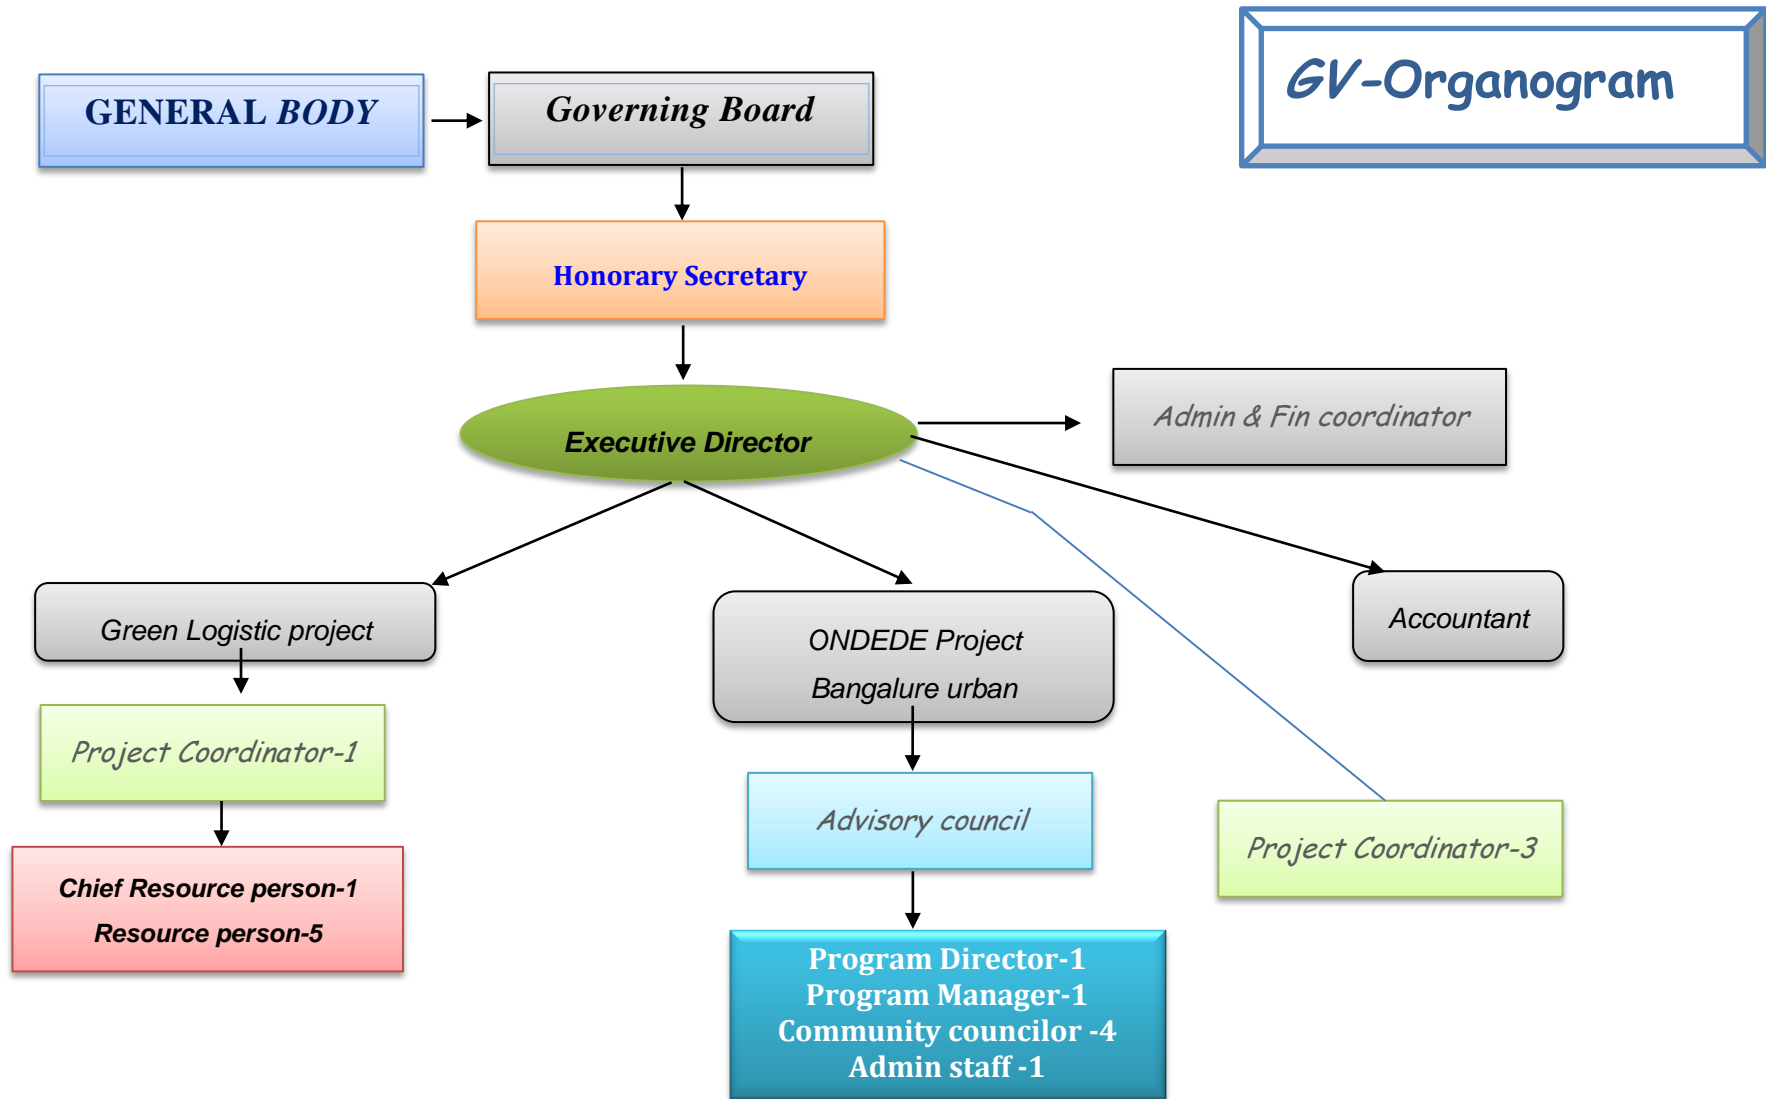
GV-Organogram

GENERAL BODY

Governing Board

Honorary Secretary

Executive Director

Admin & Fin coordinator

Green Logistic project

ONDEDE Project
Bangalure urban

Accountant

Project Coordinator-1

Advisory council

Project Coordinator-3

Chief Resource person-1
Resource person-5

Program Director-1
Program Manager-1
Community councilor -4
Admin staff -1